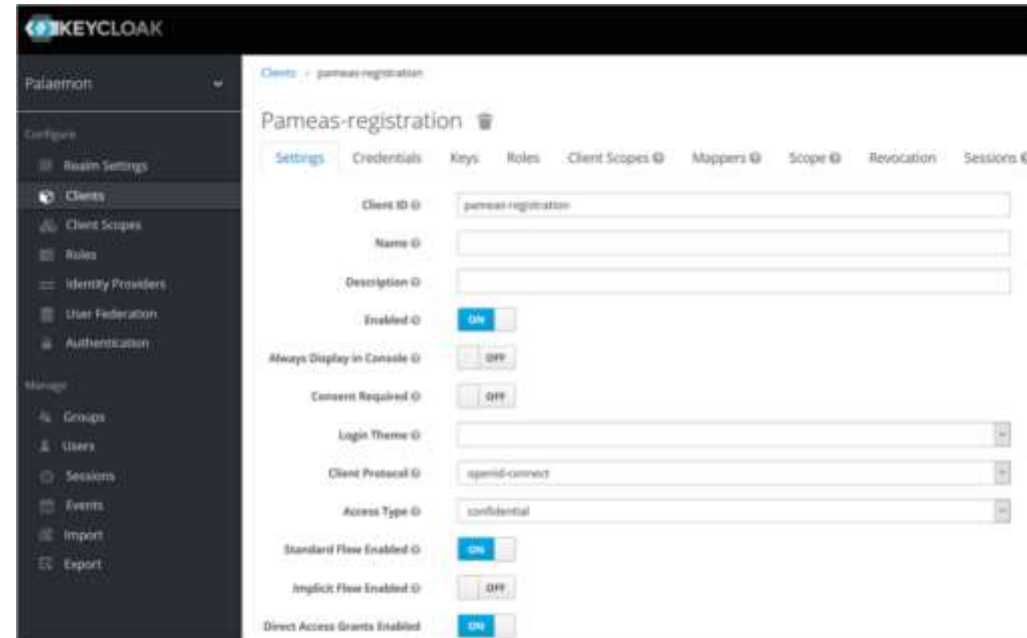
KEYCLOAK

Palaemon

Configure

Realm Settings

Clients

Client Scopes

Roles

Identity Providers

User Federation

Authentication

Manage

Groups

Users

Sessions

Events

Import

Export

Clients › pameas-registration

Pameas-registration

Settings | Credentials | Keys | Roles | Client Scopes | Mappers | Scope | Revocation | Sessions

Client ID: pameas-registration

Name

Description

Enabled: ON

Always Display in Console: OFF

Consent Required: OFF

Login Theme

Client Protocol: openid-connect

Access Type: confidential

Standard Flow Enabled: ON

Implicit Flow Enabled: OFF

Direct Access Grants Enabled: ON